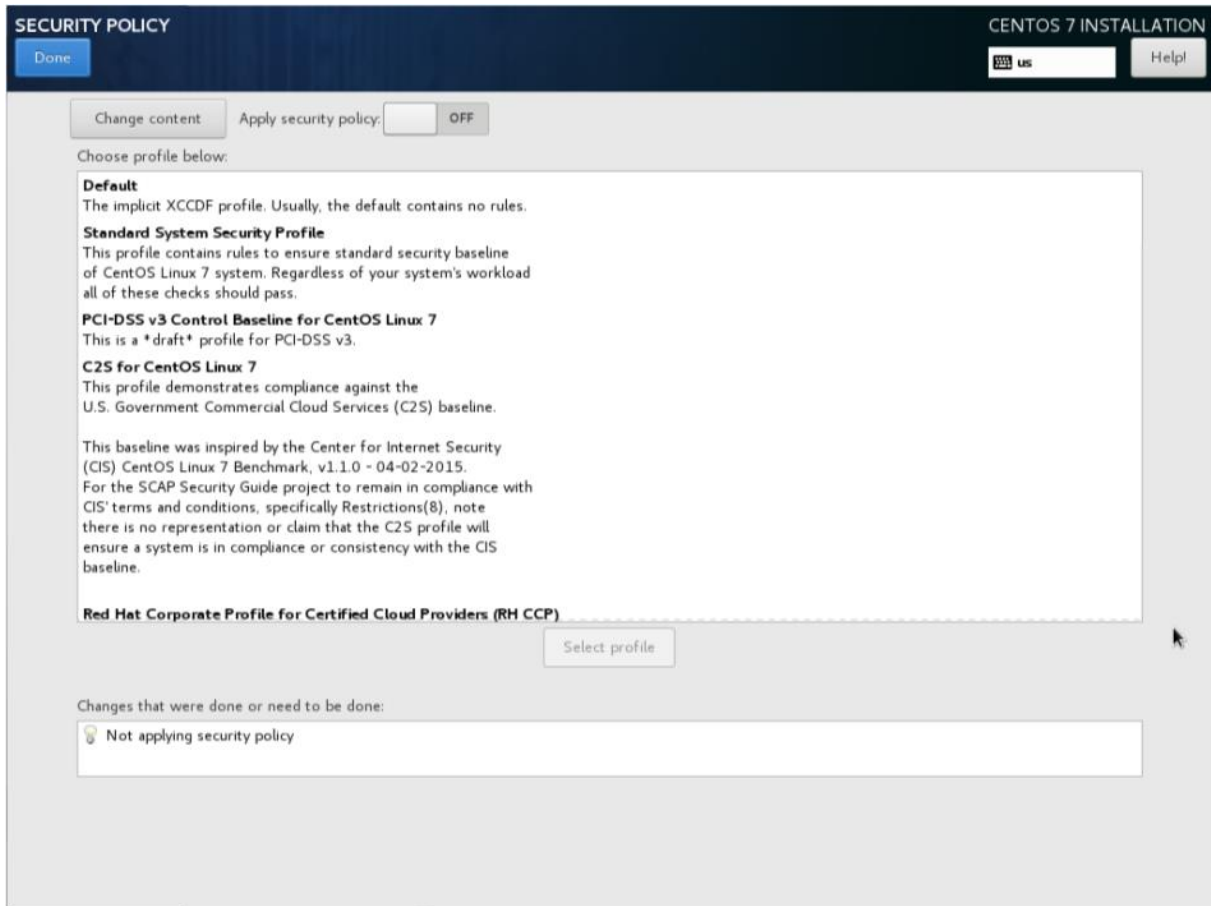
SECURITY POLICY
Done

CENTOS 7 INSTALLATION
us
Help!

Change content
Apply security policy:
OFF

Choose profile below:

Default
The implicit XCCDF profile. Usually, the default contains no rules.

Standard System Security Profile
This profile contains rules to ensure standard security baseline of CentOS Linux 7 system. Regardless of your system's workload all of these checks should pass.

PCI-DSS v3 Control Baseline for CentOS Linux 7
This is a *draft* profile for PCI-DSS v3.

C2S for CentOS Linux 7
This profile demonstrates compliance against the U.S. Government Commercial Cloud Services (C2S) baseline.

This baseline was inspired by the Center for Internet Security (CIS) CentOS Linux 7 Benchmark, v1.1.0 - 04-02-2015. For the SCAP Security Guide project to remain in compliance with CIS' terms and conditions, specifically Restrictions(8), note there is no representation or claim that the C2S profile will ensure a system is in compliance or consistency with the CIS baseline.

Red Hat Corporate Profile for Certified Cloud Providers (RH CCP)

Select profile

Changes that were done or need to be done:

Not applying security policy